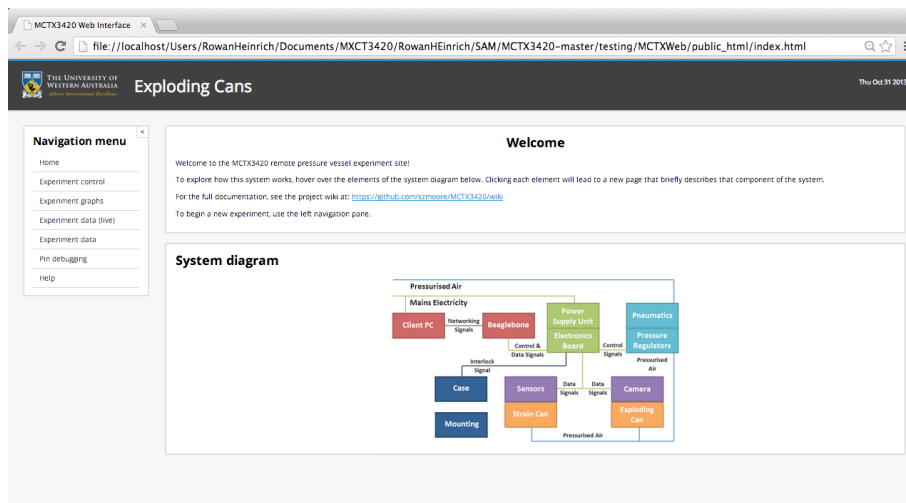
MCTX3420 Web Interface ×

file://localhost/Users/RowanHeinrich/Documents/MXCT3420/RowanHEinrich/SAM/MCTX3420-master/testing/MCTXWeb/public_html/index.html

THE UNIVERSITY OF WESTERN AUSTRALIA Achieve International Excellence

Exploding Cans

Thu Oct 31 2013

Navigation menu

<

Home

Experiment control

Experiment graphs

Experiment data (live)

Experiment data

Pin debugging

Help

Welcome

Welcome to the MCTX3420 remote pressure vessel experiment site!

To explore how this system works, hover over the elements of the system diagram below. Clicking each element will lead to a new page that briefly describes that component of the system.

For the full documentation, see the project wiki at: https://github.com/szmoore/MCTX3420/wiki

To begin a new experiment, use the left navigation pane.

System diagram

Pressurised Air

Mains Electricity

Client PC

Networking Signals

Beaglebone

Power Supply Unit

Pneumatics

Electronics Board

Control & Data Signals

Control Signals

Pressure Regulators

Pressurised Air

Interlock Signal

Case

Sensors

Data Signals

Data Signals

Camera

Strain Can

Exploding Can

Mounting

Pressurised Air